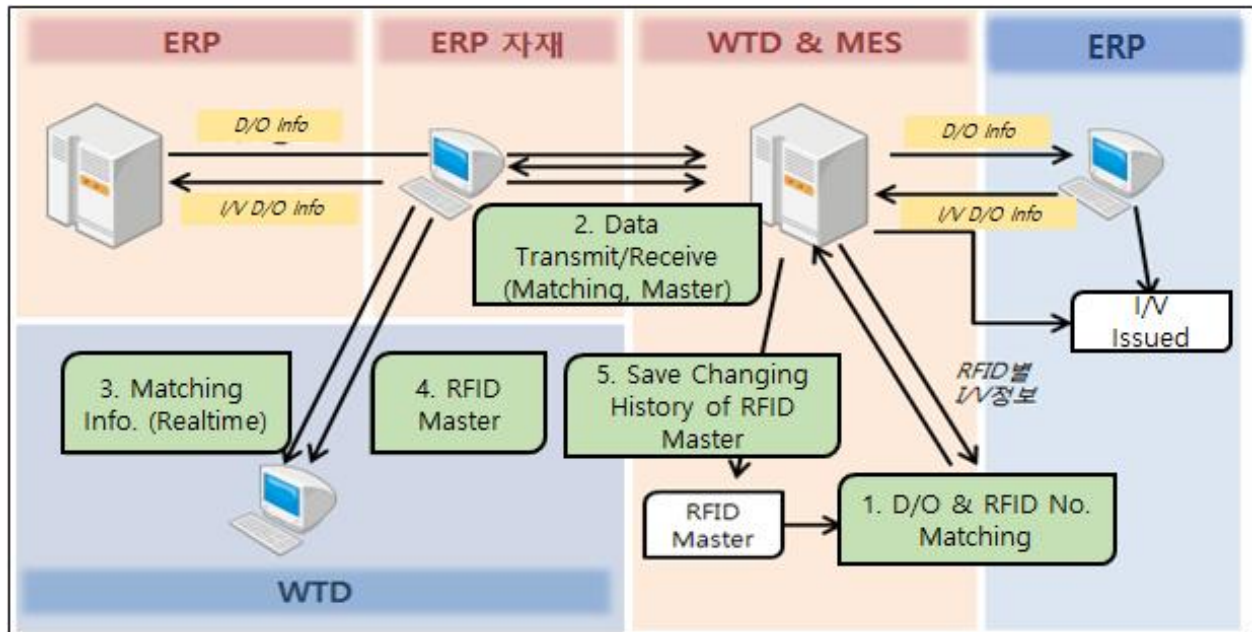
ERP

ERP 자재

WTD & MES

ERP

D/O Info

I/V D/O Info

D/O Info

I/V D/O Info

2. Data Transmit/Receive (Matching, Master)

I/V Issued

RFID별 I/V정보

3. Matching Info. (Realtime)

4. RFID Master

5. Save Changing History of RFID Master

RFID Master

1. D/O & RFID No. Matching

WTD